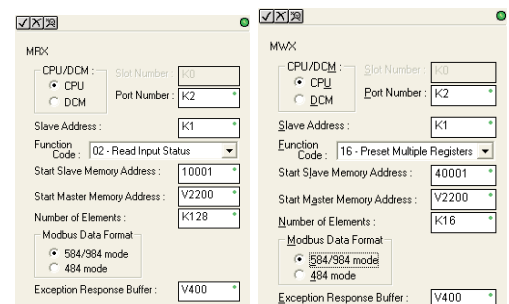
MRX

CPU/DCM :
CPU
DCM

Slot Number : K0
Port Number : K2

Slave Address : K1

Function Code : 02 - Read Input Status

Start Slave Memory Address : 10001

Start Master Memory Address : V2200

Number of Elements : K128

Modbus Data Format
584/984 mode
484 mode

Exception Response Buffer : V400

MWX

CPU/DCM :
CPU
DCM

Slot Number : K0
Port Number : K2

Slave Address : K1

Function Code : 16 - Preset Multiple Registers

Start Slave Memory Address : 40001

Start Master Memory Address : V2200

Number of Elements : K16

Modbus Data Format
584/984 mode
484 mode

Exception Response Buffer : V400